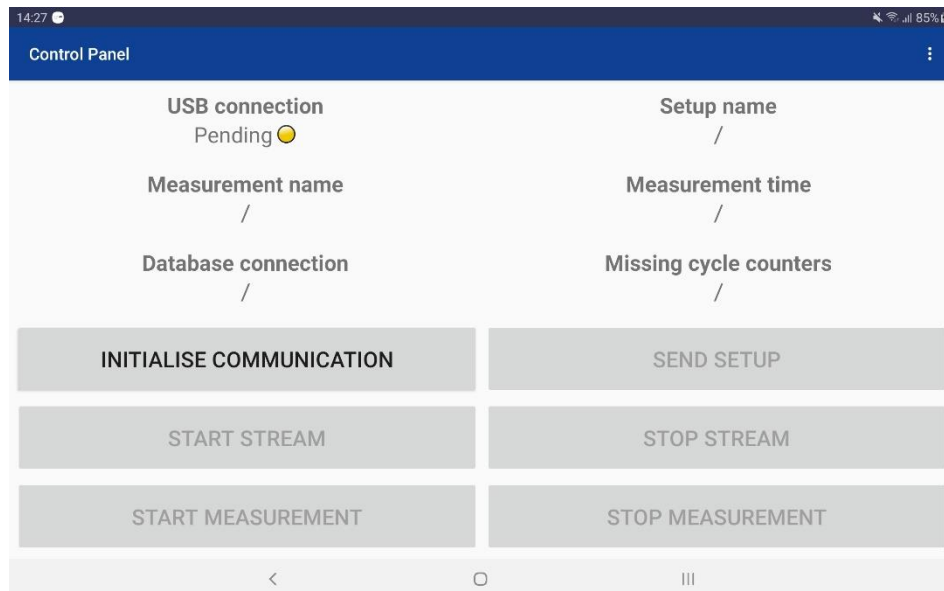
14:27

85%

Control Panel

USB connection
Pending

Setup name
/

Measurement name
/

Measurement time
/

Database connection
/

Missing cycle counters
/

INITIALISE COMMUNICATION

SEND SETUP

START STREAM

STOP STREAM

START MEASUREMENT

STOP MEASUREMENT